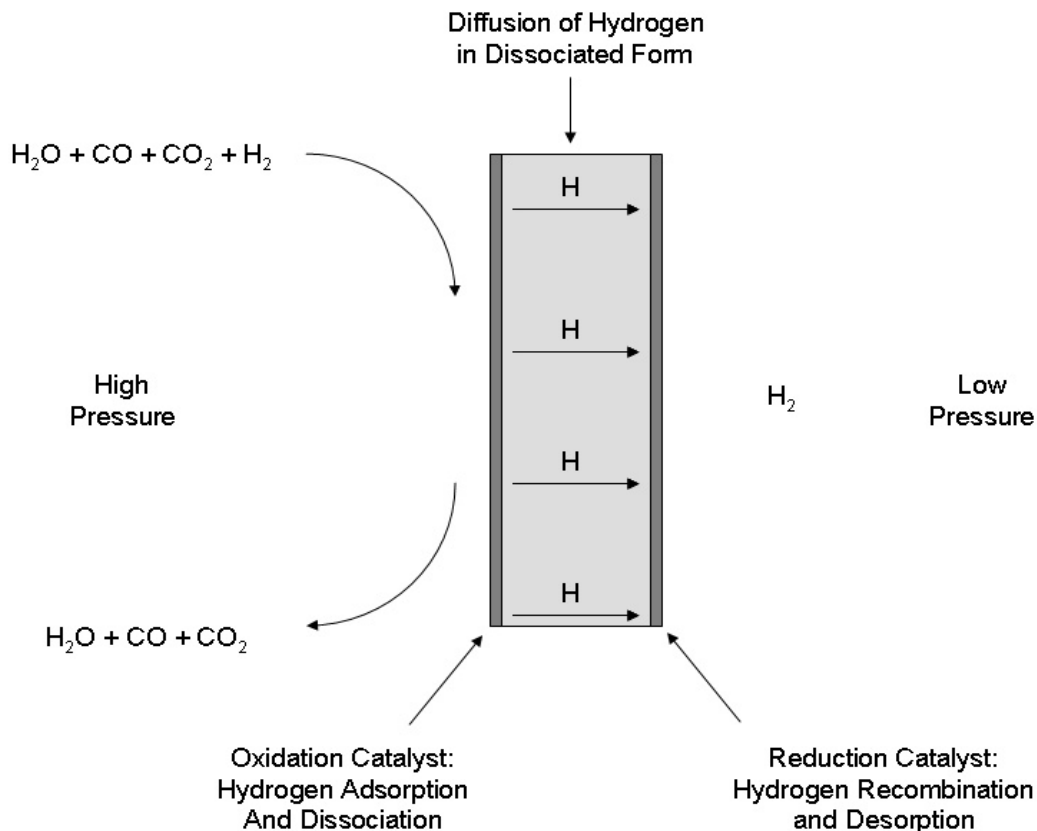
Diffusion of Hydrogen in Dissociated Form

$H_2O + CO + CO_2 + H_2$

H

H

High Pressure

$H_2$

Low Pressure

H

H

$H_2O + CO + CO_2$

Oxidation Catalyst: Hydrogen Adsorption And Dissociation

Reduction Catalyst: Hydrogen Recombination and Desorption